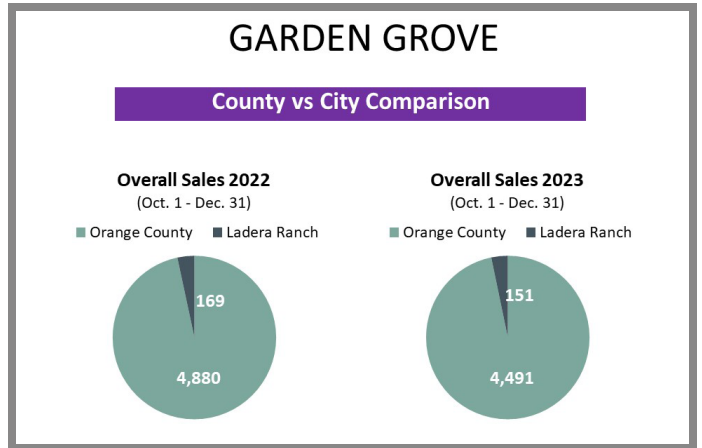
GARDEN GROVE

County vs City Comparison

Overall Sales 2022
(Oct. 1 - Dec. 31)

Orange County   Ladera Ranch

169

4,880

Overall Sales 2023
(Oct. 1 - Dec. 31)

Orange County   Ladera Ranch

151

4,491